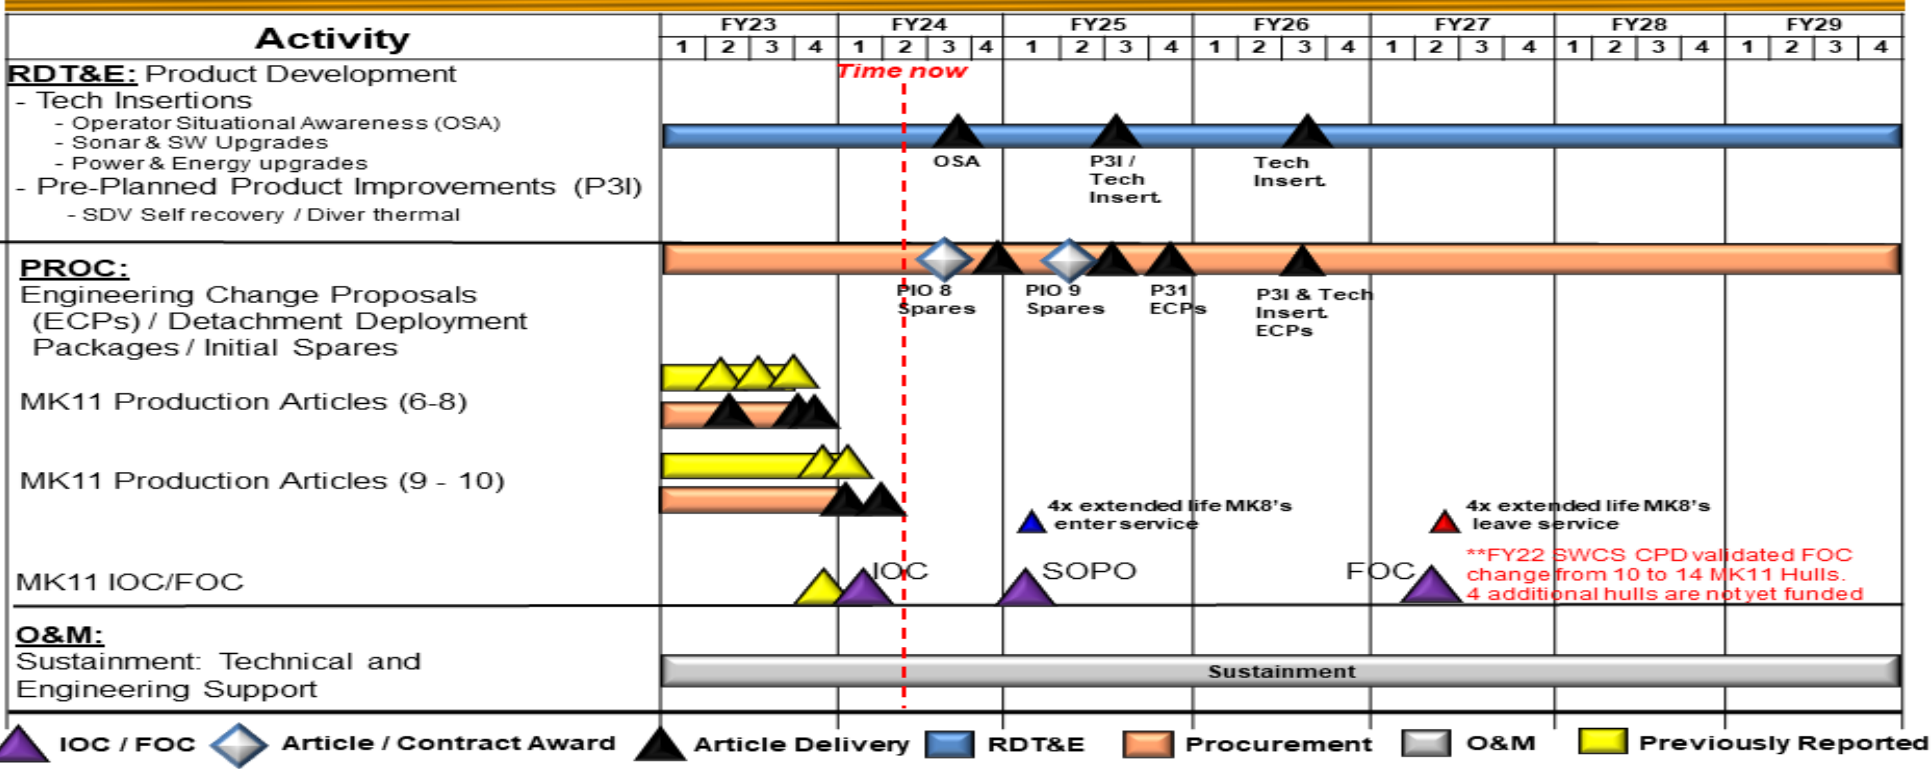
| Activity | FY23 | FY24 | FY25 | FY26 | FY27 | FY28 | FY29 |
|---|---|---|---|---|---|---|---|
| | 1 2 3 4 | 1 2 3 4 | 1 2 3 4 | 1 2 3 4 | 1 2 3 4 | 1 2 3 4 | 1 2 3 4 |

RDT&E: Product Development
- Tech Insertions
- Operator Situational Awareness (OSA)
- Sonar & SW Upgrades
- Power & Energy upgrades
- Pre-Planned Product Improvements (P3I)
- SDV Self recovery / Diver thermal

Time now

OSA

P3I / Tech Insert

Tech Insert

PROC:
Engineering Change Proposals (ECPs) / Detachment Deployment Packages / Initial Spares

PIO 8 Spares

PIO 9 Spares

P31 ECPs

P3I & Tech Insert ECPs

MK11 Production Articles (6-8)

MK11 Production Articles (9 - 10)

4x extended life MK8's enter service

4x extended life MK8's leave service

MK11 IOC/FOC

IOC

SOPO

FOC

**FY22 SWCS CPD validated FOC change from 10 to 14 MK11 Hulls. 4 additional hulls are not yet funded

O&M:
Sustainment: Technical and Engineering Support

Sustainment

IOC / FOC   Article / Contract Award   Article Delivery   RDT&E   Procurement   O&M   Previously Reported